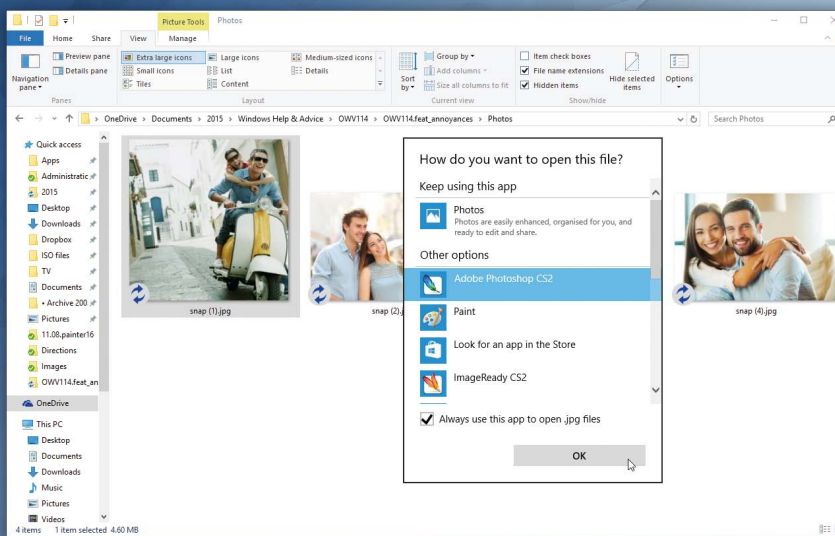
Picture Tools Photos

File Home Share View Manage

Navigation pane

Preview pane
Details pane

Panes

Extra large icons
Large icons
Medium-sized icons
Small icons
List
Details
Tiles
Content

Layout

Sort by

Group by
Add columns
Size all columns to fit

Current view

Item check boxes
File name extensions
Hidden items

Hide selected items

Show/hide

Options

OneDrive › Documents › 2015 › Windows Help & Advice › OWV114 › OWV114.feat_annoyances › Photos

Search Photos

Quick access
Apps
Administratic
2015
Desktop
Downloads
Dropbox
ISO files
TV
Documents
+ Archive 200
Pictures
11.08.painter16
Directions
Images
OWV114.feat_an
OneDrive
This PC
Desktop
Documents
Downloads
Music
Pictures
Videos

snap (1).jpg
snap (2).jpg
snap (4).jpg

4 items 1 item selected 4.60 MB

How do you want to open this file?

Keep using this app

Photos
Photos are easily enhanced, organised for you, and ready to edit and share.

Other options

Adobe Photoshop CS2

Paint

Look for an app in the Store

ImageReady CS2

Always use this app to open .jpg files

OK